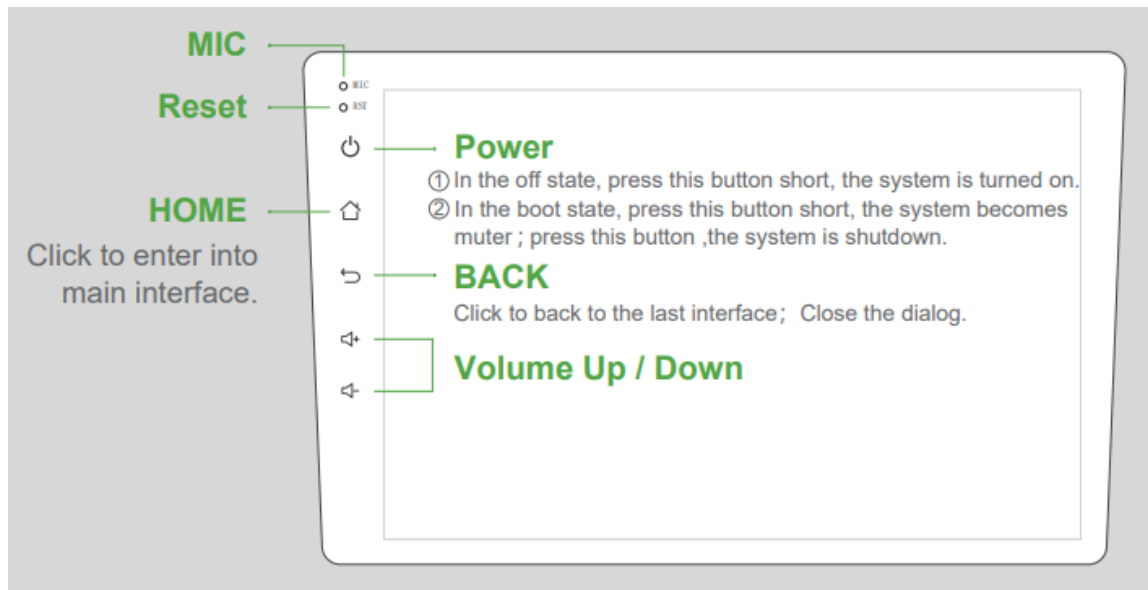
MIC

Reset

MIC
RST

Power
① In the off state, press this button short, the system is turned on.
② In the boot state, press this button short, the system becomes muter ; press this button ,the system is shutdown.

HOME
Click to enter into main interface.

BACK
Click to back to the last interface; Close the dialog.

Volume Up / Down